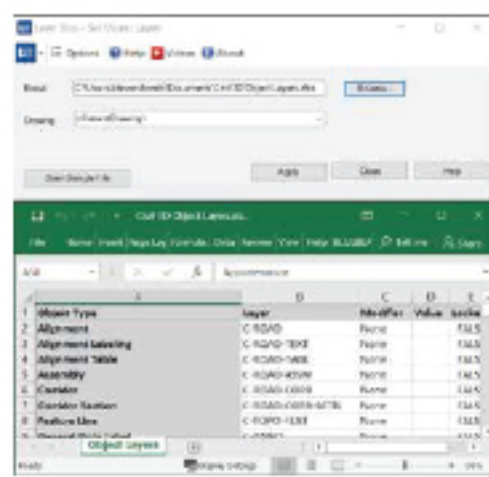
Civil Tools - Set Object Layers

Options Help Videos About

Excel: C:\Users\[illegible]\Documents\Civil 3D Object Layers.xlsx Browse...

Drawing: <Current Drawing>

Open Sample File

Apply Close Help

Civil 3D Object Layers.xls...

File Home Insert Page Layout Formulas Data Review View Help BLUEBEAM Tell me Share

A38 Approximation

| | A | B | C | D | E |
|---|---|---|---|---|---|
| 1 | Object Type | Layer | Modifier | Value | Locked |
| 2 | Alignment | C-ROAD | None | | FALS |
| 3 | Alignment Labeling | C-ROAD-TEXT | None | | FALS |
| 4 | Alignment Table | C-ROAD-TABL | None | | FALS |
| 5 | Assembly | C-ROAD-ASSM | None | | FALS |
| 6 | Corridor | C-ROAD-CORR | None | | FALS |
| 7 | Corridor Section | C-ROAD-CORR-SCTN | None | | FALS |
| 8 | Feature Line | C-TOPO-FLNE | None | | FALS |
| 9 | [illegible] | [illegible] | None | | FALS |

Object Layers

Ready Display Settings 99%